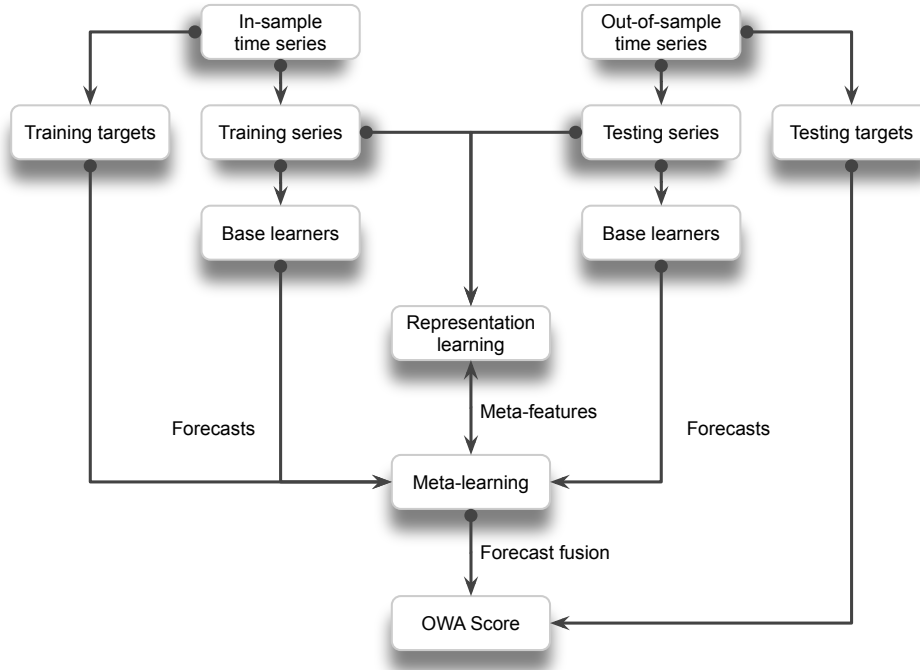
In-sample time series

Out-of-sample time series

Training targets

Training series

Testing series

Testing targets

Base learners

Base learners

Representation learning

Meta-features

Forecasts

Forecasts

Meta-learning

Forecast fusion

OWA Score